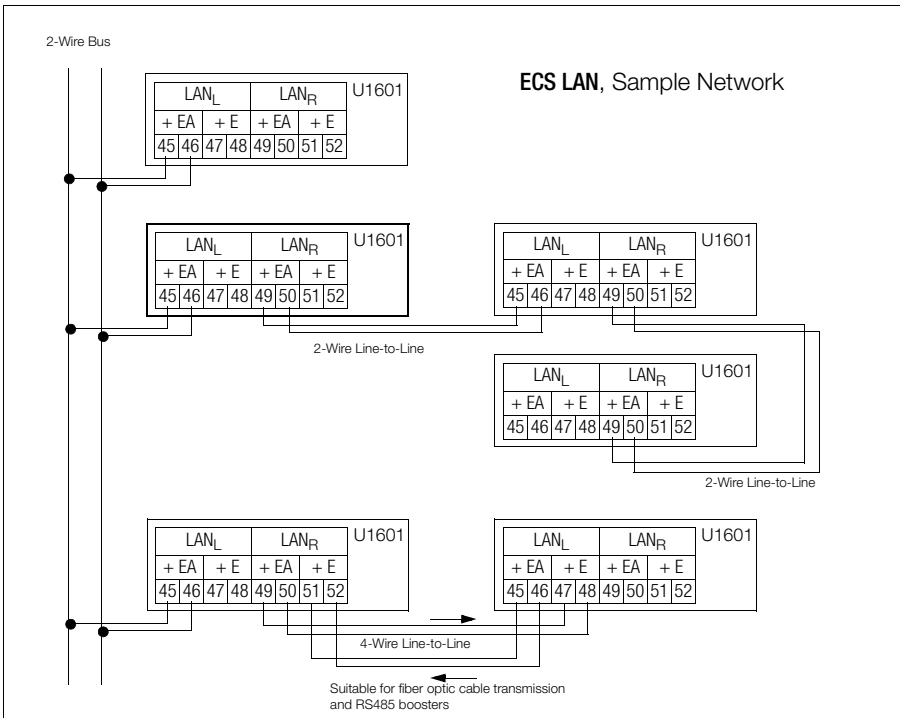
2-Wire Bus

**ECS LAN**, Sample Network

| $LAN_L$ | | | | $LAN_R$ | | | |
|---|---|---|---|---|---|---|---|
| + EA | | + E | | + EA | | + E | |
| 45 | 46 | 47 | 48 | 49 | 50 | 51 | 52 |

U1601

| $LAN_L$ | | | | $LAN_R$ | | | |
|---|---|---|---|---|---|---|---|
| + EA | | + E | | + EA | | + E | |
| 45 | 46 | 47 | 48 | 49 | 50 | 51 | 52 |

U1601

| $LAN_L$ | | | | $LAN_R$ | | | |
|---|---|---|---|---|---|---|---|
| + EA | | + E | | + EA | | + E | |
| 45 | 46 | 47 | 48 | 49 | 50 | 51 | 52 |

U1601

2-Wire Line-to-Line

| $LAN_L$ | | | | $LAN_R$ | | | |
|---|---|---|---|---|---|---|---|
| + EA | | + E | | + EA | | + E | |
| 45 | 46 | 47 | 48 | 49 | 50 | 51 | 52 |

U1601

2-Wire Line-to-Line

| $LAN_L$ | | | | $LAN_R$ | | | |
|---|---|---|---|---|---|---|---|
| + EA | | + E | | + EA | | + E | |
| 45 | 46 | 47 | 48 | 49 | 50 | 51 | 52 |

U1601

| $LAN_L$ | | | | $LAN_R$ | | | |
|---|---|---|---|---|---|---|---|
| + EA | | + E | | + EA | | + E | |
| 45 | 46 | 47 | 48 | 49 | 50 | 51 | 52 |

U1601

4-Wire Line-to-Line

Suitable for fiber optic cable transmission and RS485 boosters